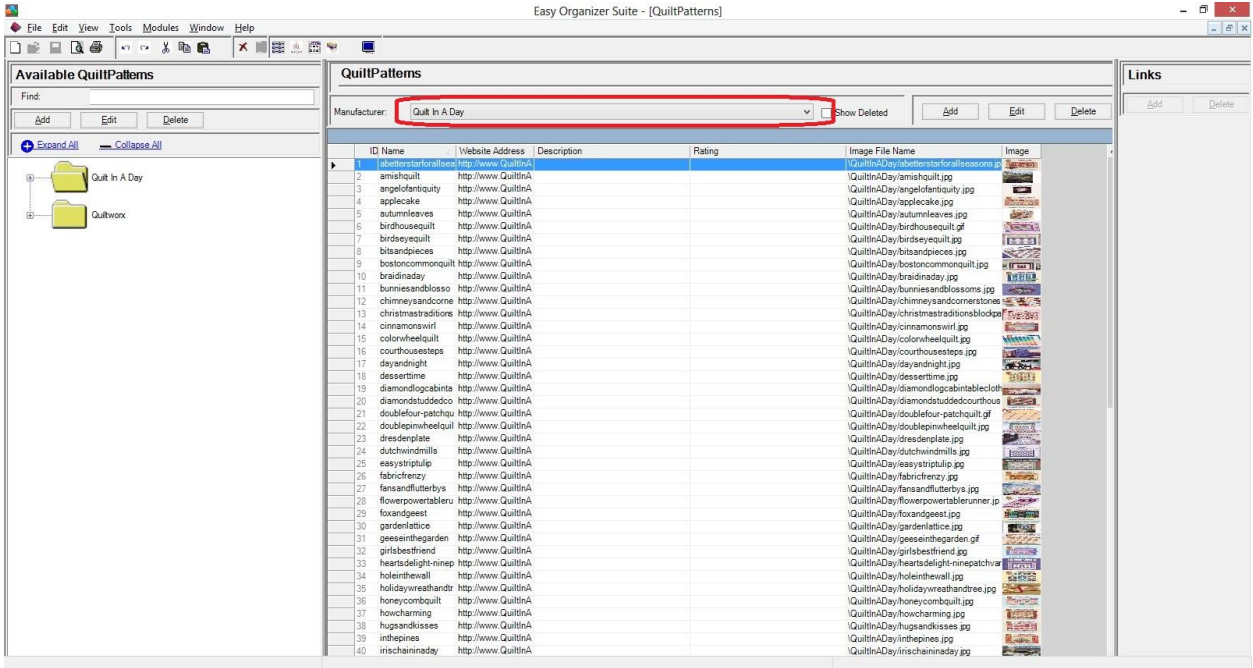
Easy Organizer Suite - [QuiltPatterns]

File Edit View Tools Modules Window Help

Available QuiltPatterns

Find:

Add Edit Delete

Expand All Collapse All

Quilt In A Day

Quiltworx

QuiltPatterns

Manufacturer: Quilt In A Day

Show Deleted

Add Edit Delete

Links

Add Delete

| ID | Name | Website Address | Description | Rating | Image File Name | Image |
|---|---|---|---|---|---|---|
| 1 | abetterstarforallsea | http://www.QuiltInA | | | \QuiltInADay/abetterstarforallseasons.jp | |
| 2 | amishquilt | http://www.QuiltInA | | | \QuiltInADay/amishquilt.jpg | |
| 3 | angelofantiquity | http://www.QuiltInA | | | \QuiltInADay/angelofantiquity.jpg | |
| 4 | applecake | http://www.QuiltInA | | | \QuiltInADay/applecake.jpg | |
| 5 | autumnleaves | http://www.QuiltInA | | | \QuiltInADay/autumnleaves.jpg | |
| 6 | birdhousequilt | http://www.QuiltInA | | | \QuiltInADay/birdhousequilt.gif | |
| 7 | birdseyequilt | http://www.QuiltInA | | | \QuiltInADay/birdseyequilt.jpg | |
| 8 | bitsandpieces | http://www.QuiltInA | | | \QuiltInADay/bitsandpieces.jpg | |
| 9 | bostoncommonquilt | http://www.QuiltInA | | | \QuiltInADay/bostoncommonquilt.jpg | |
| 10 | braidinaday | http://www.QuiltInA | | | \QuiltInADay/braidinaday.jpg | |
| 11 | bunniesandblosso | http://www.QuiltInA | | | \QuiltInADay/bunniesandblossoms.jpg | |
| 12 | chimneysandcorne | http://www.QuiltInA | | | \QuiltInADay/chimneysandcornerstones | |
| 13 | christmastraditions | http://www.QuiltInA | | | \QuiltInADay/christmastraditionsblockpa | |
| 14 | cinnamonswirl | http://www.QuiltInA | | | \QuiltInADay/cinnamonswirl.jpg | |
| 15 | colorwheelquilt | http://www.QuiltInA | | | \QuiltInADay/colorwheelquilt.jpg | |
| 16 | courthousesteps | http://www.QuiltInA | | | \QuiltInADay/courthousesteps.jpg | |
| 17 | dayandnight | http://www.QuiltInA | | | \QuiltInADay/dayandnight.jpg | |
| 18 | desserttime | http://www.QuiltInA | | | \QuiltInADay/desserttime.jpg | |
| 19 | diamondlogcabinta | http://www.QuiltInA | | | \QuiltInADay/diamondlogcabintablecloth | |
| 20 | diamondstuddedco | http://www.QuiltInA | | | \QuiltInADay/diamondstuddedcourthous | |
| 21 | doublefour-patchqu | http://www.QuiltInA | | | \QuiltInADay/doublefour-patchquilt.gif | |
| 22 | doublepinwheelquil | http://www.QuiltInA | | | \QuiltInADay/doublepinwheelquilt.jpg | |
| 23 | dresdenplate | http://www.QuiltInA | | | \QuiltInADay/dresdenplate.jpg | |
| 24 | dutchwindmills | http://www.QuiltInA | | | \QuiltInADay/dutchwindmills.jpg | |
| 25 | easytriptulip | http://www.QuiltInA | | | \QuiltInADay/easytriptulip.jpg | |
| 26 | fabricfrenzy | http://www.QuiltInA | | | \QuiltInADay/fabricfrenzy.jpg | |
| 27 | fansandflutterbys | http://www.QuiltInA | | | \QuiltInADay/fansandflutterbys.jpg | |
| 28 | flowerpowertableru | http://www.QuiltInA | | | \QuiltInADay/flowerpowertablerunner.jp | |
| 29 | foxandgeest | http://www.QuiltInA | | | \QuiltInADay/foxandgeest.jpg | |
| 30 | gardenlattice | http://www.QuiltInA | | | \QuiltInADay/gardenlattice.jpg | |
| 31 | geeseinthegarden | http://www.QuiltInA | | | \QuiltInADay/geeseinthegarden.gif | |
| 32 | girlsbestfriend | http://www.QuiltInA | | | \QuiltInADay/girlsbestfriend.jpg | |
| 33 | heartsdelight-ninep | http://www.QuiltInA | | | \QuiltInADay/heartsdelight-ninepatchvar | |
| 34 | holeinthewall | http://www.QuiltInA | | | \QuiltInADay/holeinthewall.jpg | |
| 35 | holidaywreathandtr | http://www.QuiltInA | | | \QuiltInADay/holidaywreathandtree.jpg | |
| 36 | honeycombquilt | http://www.QuiltInA | | | \QuiltInADay/honeycombquilt.jpg | |
| 37 | howcharming | http://www.QuiltInA | | | \QuiltInADay/howcharming.jpg | |
| 38 | hugsandkisses | http://www.QuiltInA | | | \QuiltInADay/hugsandkisses.jpg | |
| 39 | inthepines | http://www.QuiltInA | | | \QuiltInADay/inthepines.jpg | |
| 40 | irischaininaday | http://www.QuiltInA | | | \QuiltInADay/irischaininaday.jpg | |